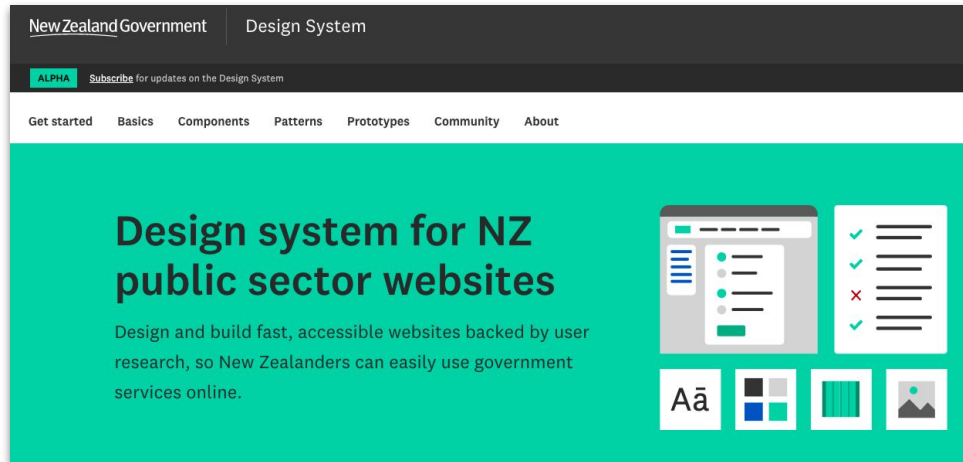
New Zealand Government | Design System

ALPHA Subscribe for updates on the Design System

Get started Basics Components Patterns Prototypes Community About

Design system for NZ public sector websites

Design and build fast, accessible websites backed by user research, so New Zealanders can easily use government services online.

Aā